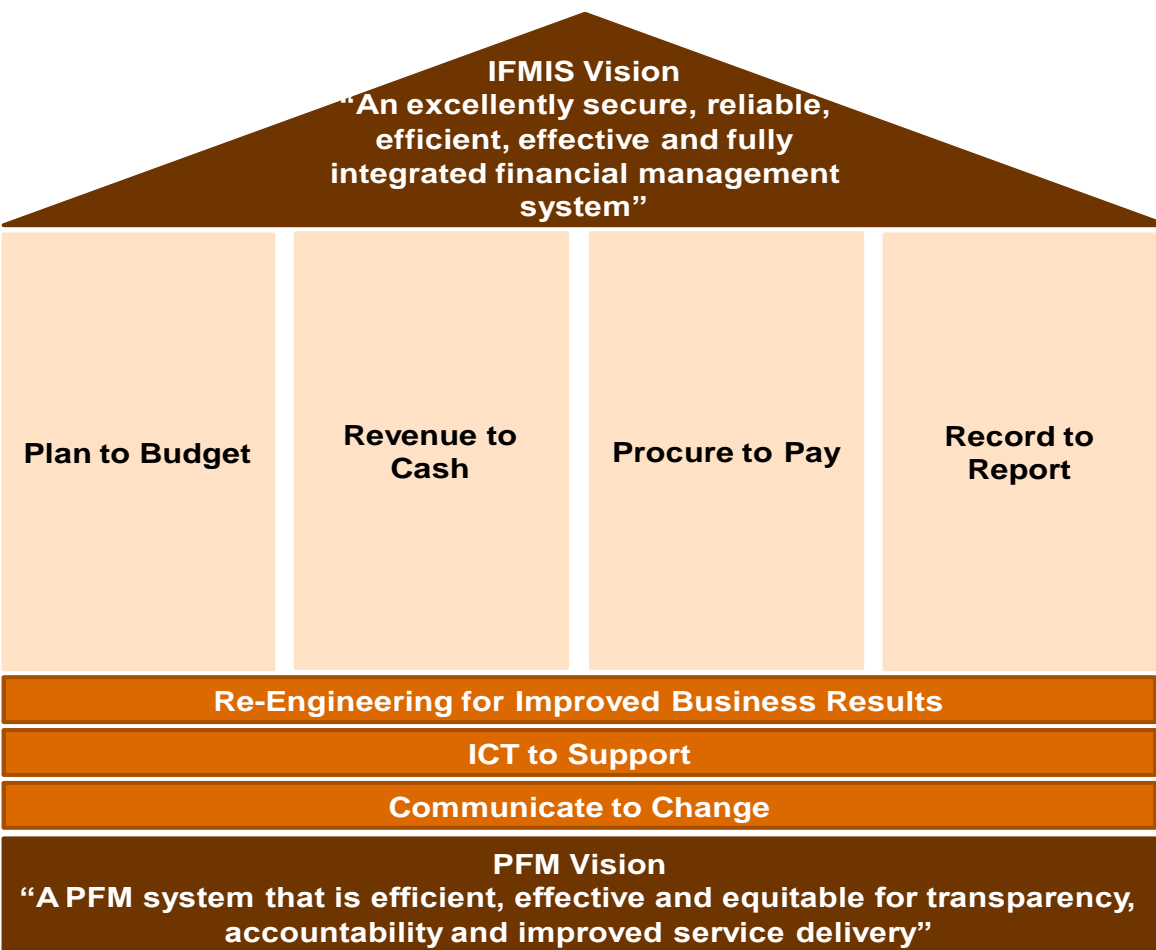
IFMIS Vision
"An excellently secure, reliable, efficient, effective and fully integrated financial management system"

Plan to Budget

Revenue to Cash

Procure to Pay

Record to Report

Re-Engineering for Improved Business Results

ICT to Support

Communicate to Change

PFM Vision
"A PFM system that is efficient, effective and equitable for transparency, accountability and improved service delivery"